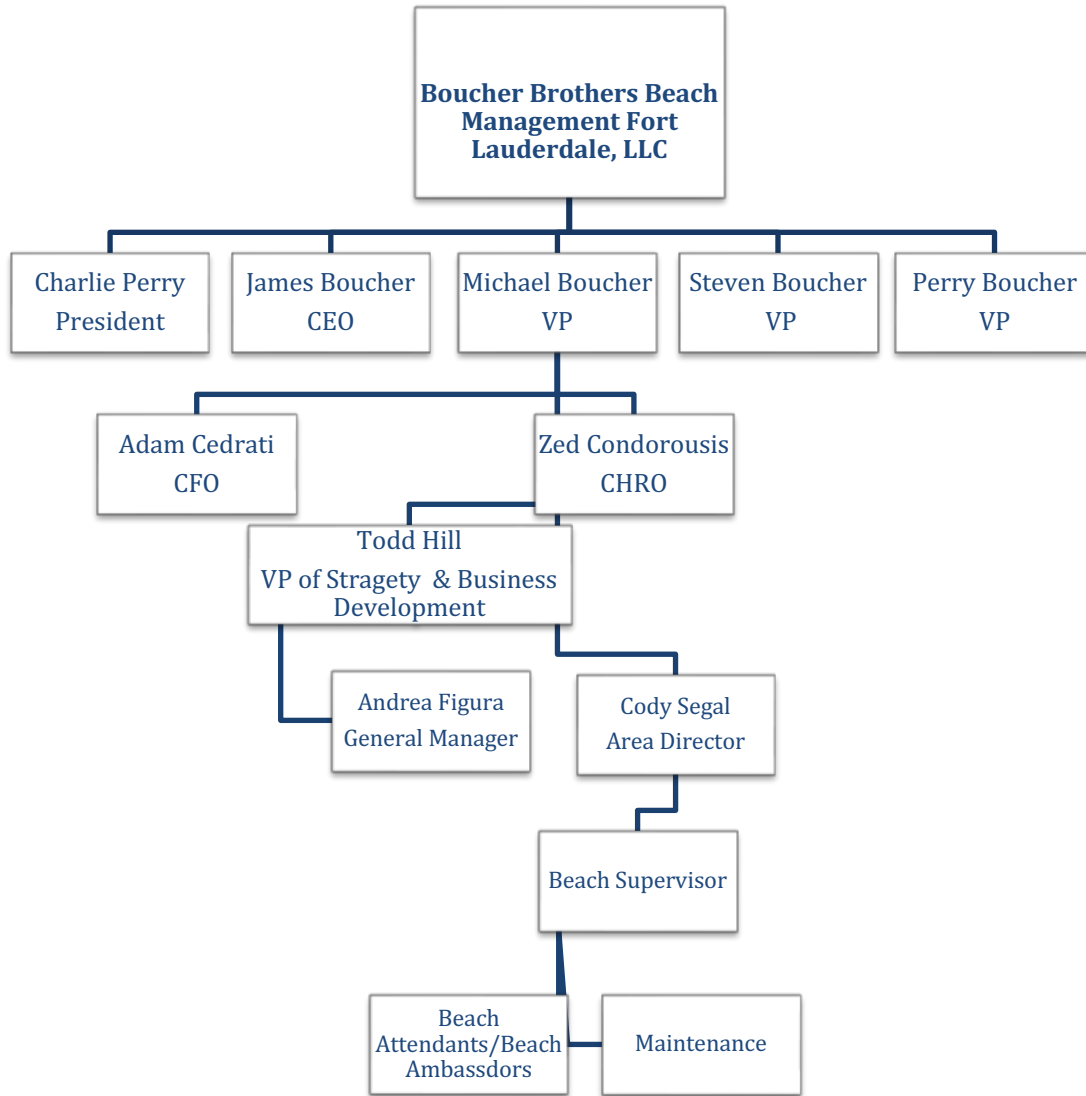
Boucher Brothers Beach Management Fort Lauderdale, LLC

Charlie Perry
President

James Boucher
CEO

Michael Boucher
VP

Steven Boucher
VP

Perry Boucher
VP

Adam Cedrati
CFO

Zed Condorousis
CHRO

Todd Hill
VP of Stragety & Business Development

Andrea Figura
General Manager

Cody Segal
Area Director

Beach Supervisor

Beach Attendants/Beach Ambassdors

Maintenance